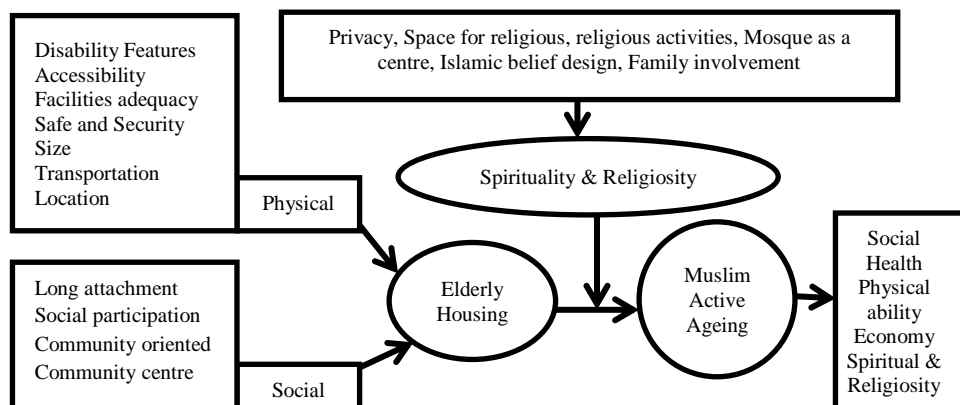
Disability Features
Accessibility
Facilities adequacy
Safe and Security
Size
Transportation
Location

Privacy, Space for religious, religious activities, Mosque as a centre, Islamic belief design, Family involvement

Spirituality & Religiosity

Physical

Long attachment
Social participation
Community oriented
Community centre

Social

Elderly Housing

Muslim Active Ageing

Social
Health
Physical ability
Economy
Spiritual & Religiosity